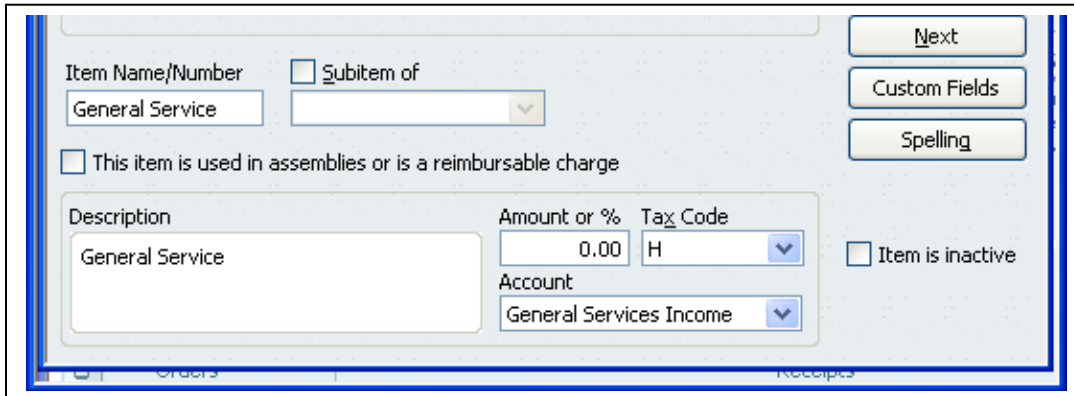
Next

Custom Fields

Spelling

Item Name/Number

Subitem of

General Service

This item is used in assemblies or is a reimbursable charge

Description

General Service

Amount or %

0.00

Tax Code

H

Account

General Services Income

Item is inactive

Orders

Receipts